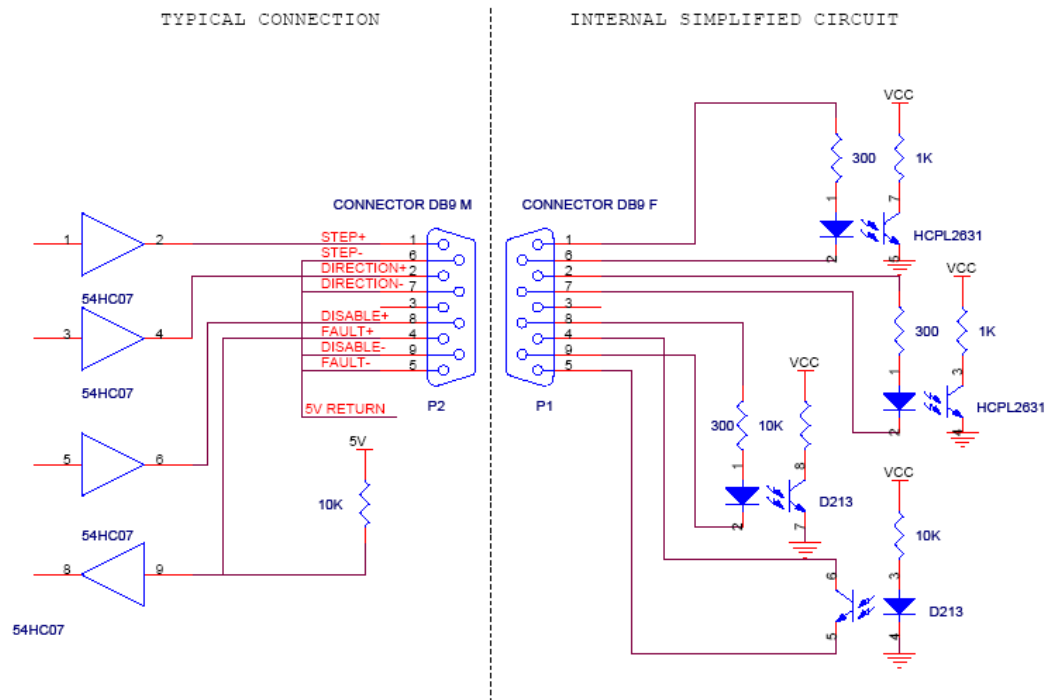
TYPICAL CONNECTION

INTERNAL SIMPLIFIED CIRCUIT

1 2
54HC07
3 4
54HC07
5 6
54HC07
8 9
54HC07

CONNECTOR DB9 M
STEP+ 1
STEP- 6
DIRECTION+ 2
DIRECTION- 7
3
DISABLE+ 8
FAULT+ 4
DISABLE- 9
FAULT- 5
5V RETURN
P2

5V
10K

CONNECTOR DB9 F
1
6
2
7
3
8
4
9
5
P1

VCC
300
1K
1
7
HCPL2631
2
5

VCC
300
1K
1
3
HCPL2631
2
4

VCC
300
10K
1
8
D213
2
7

VCC
10K
6
3
D213
5
4